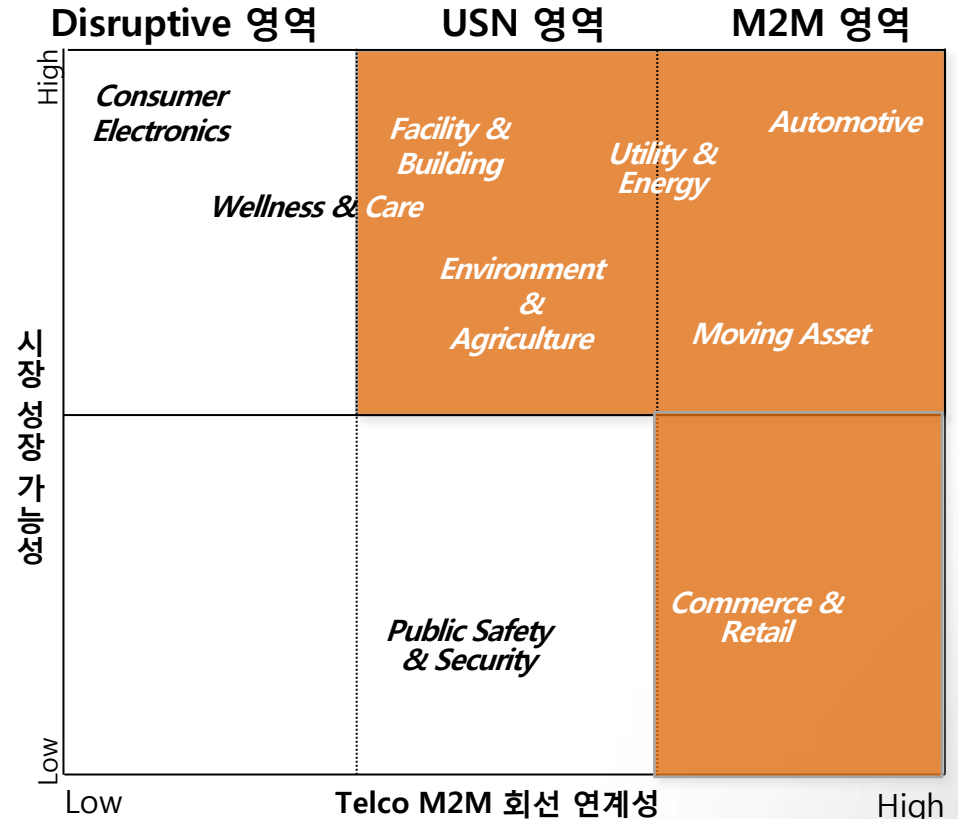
Disruptive 영역

USN 영역

M2M 영역

High

Consumer Electronics

Facility & Building

Utility & Energy

Automotive

Wellness & Care

Environment & Agriculture

Moving Asset

시장 성장 가능성

Commerce & Retail

Public Safety & Security

Low

Low

Telco M2M 회선 연계성

High